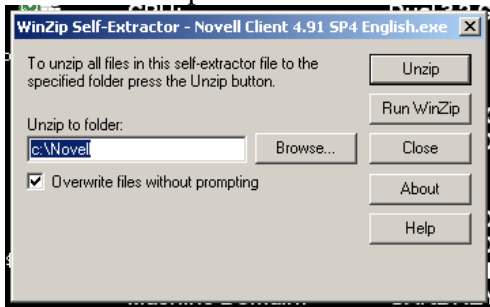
WinZip Self-Extractor - Novell Client 4.91 SP4 English.exe

To unzip all files in this self-extractor file to the specified folder press the Unzip button.

Unzip to folder:

c:\Novell

Browse...

☑ Overwrite files without prompting

Unzip

Run WinZip

Close

About

Help